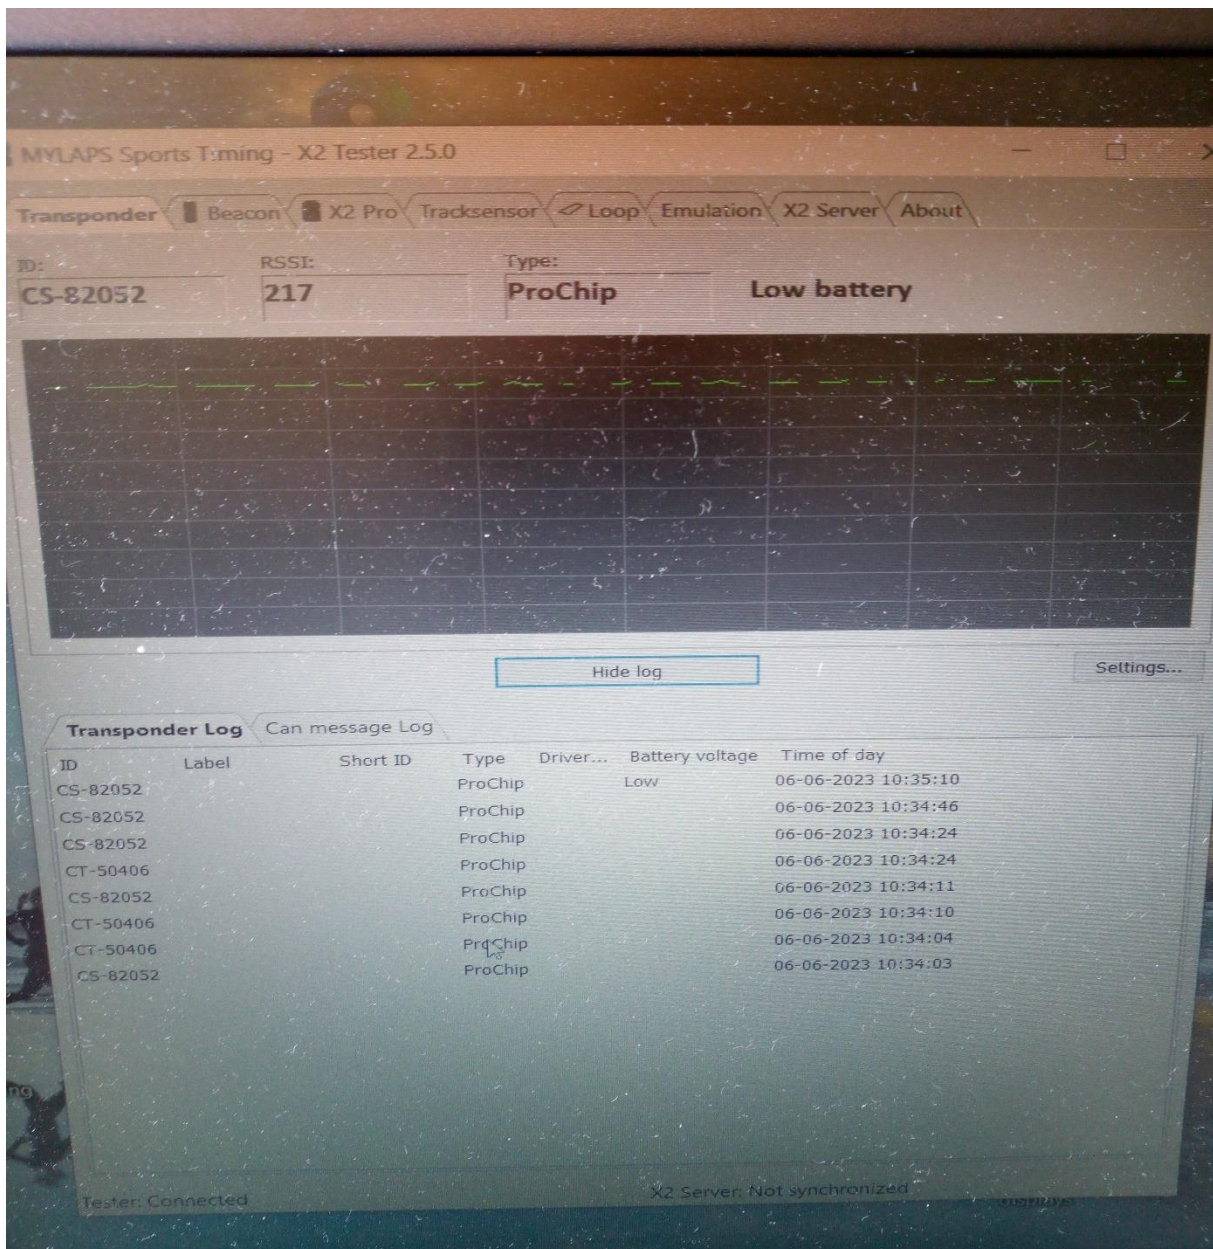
MYLAPS Sports Timing - X2 Tester 2.5.0

Transponder Beacon X2 Pro Tracksensor Loop Emulation X2 Server About

ID: CS-82052
RSSI: 217
Type: ProChip
Low battery

Hide log

Settings...

Transponder Log Can message Log

| ID | Label | Short ID | Type | Driver... | Battery voltage | Time of day |
|---|---|---|---|---|---|---|
| CS-82052 | | | ProChip | | Low | 06-06-2023 10:35:10 |
| CS-82052 | | | ProChip | | | 06-06-2023 10:34:46 |
| CS-82052 | | | ProChip | | | 06-06-2023 10:34:24 |
| CT-50406 | | | ProChip | | | 06-06-2023 10:34:24 |
| CS-82052 | | | ProChip | | | 06-06-2023 10:34:11 |
| CT-50406 | | | ProChip | | | 06-06-2023 10:34:10 |
| CT-50406 | | | ProChip | | | 06-06-2023 10:34:04 |
| CS-82052 | | | ProChip | | | 06-06-2023 10:34:03 |

Tester: Connected
X2 Server: Not synchronized